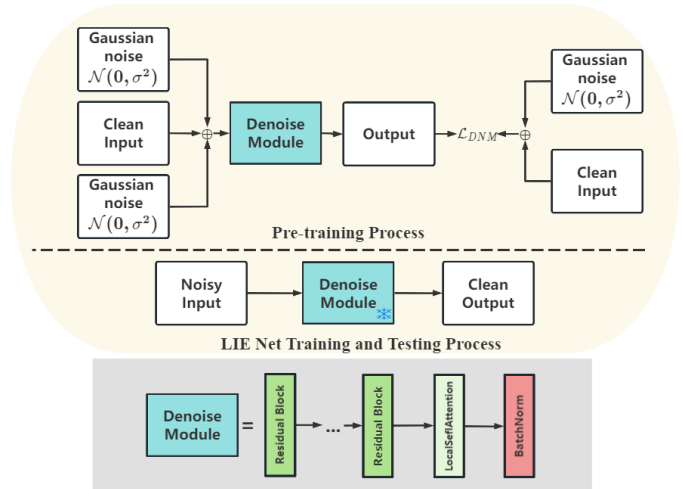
Gaussian noise $\mathcal{N}(0, \sigma^2)$

Clean Input

Gaussian noise $\mathcal{N}(0, \sigma^2)$

$\oplus$

Denoise Module

Output

$\mathcal{L}_{DNM}$

$\oplus$

Gaussian noise $\mathcal{N}(0, \sigma^2)$

Clean Input

Pre-training Process

Noisy Input

Denoise Module

Clean Output

LIE Net Training and Testing Process

Denoise Module

=

Residual Block

...

Residual Block

LocalSelfAttention

BatchNorm